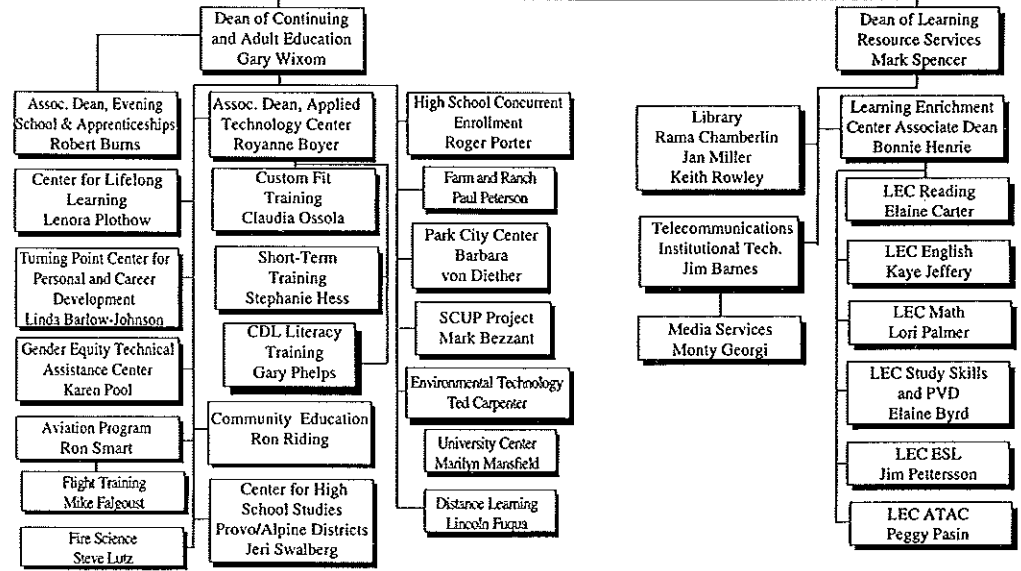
Dean of Continuing and Adult Education
Gary Wixom

Assoc. Dean, Evening School & Apprenticeships
Robert Burns

Center for Lifelong Learning
Lenora Plothow

Turning Point Center for Personal and Career Development
Linda Barlow-Johnson

Gender Equity Technical Assistance Center
Karen Pool

Aviation Program
Ron Smart

Flight Training
Mike Falgoust

Fire Science
Steve Lutz

Assoc. Dean, Applied Technology Center
Royanne Boyer

Custom Fit Training
Claudia Ossola

Short-Term Training
Stephanie Hess

CDL Literacy Training
Gary Phelps

Community Education
Ron Riding

Center for High School Studies
Provo/Alpine Districts
Jeri Swalberg

High School Concurrent Enrollment
Roger Porter

Farm and Ranch
Paul Peterson

Park City Center
Barbara von Diether

SCUP Project
Mark Bezzant

Environmental Technology
Ted Carpenter

University Center
Marilyn Mansfield

Distance Learning
Lincoln Fuqua

Dean of Learning Resource Services
Mark Spencer

Library
Rama Chamberlin
Jan Miller
Keith Rowley

Telecommunications Institutional Tech.
Jim Barnes

Media Services
Monty Georgi

Learning Enrichment Center Associate Dean
Bonnie Henrie

LEC Reading
Elaine Carter

LEC English
Kaye Jeffery

LEC Math
Lori Palmer

LEC Study Skills and PVD
Elaine Byrd

LEC ESL
Jim Pettersson

LEC ATAC
Peggy Pasin